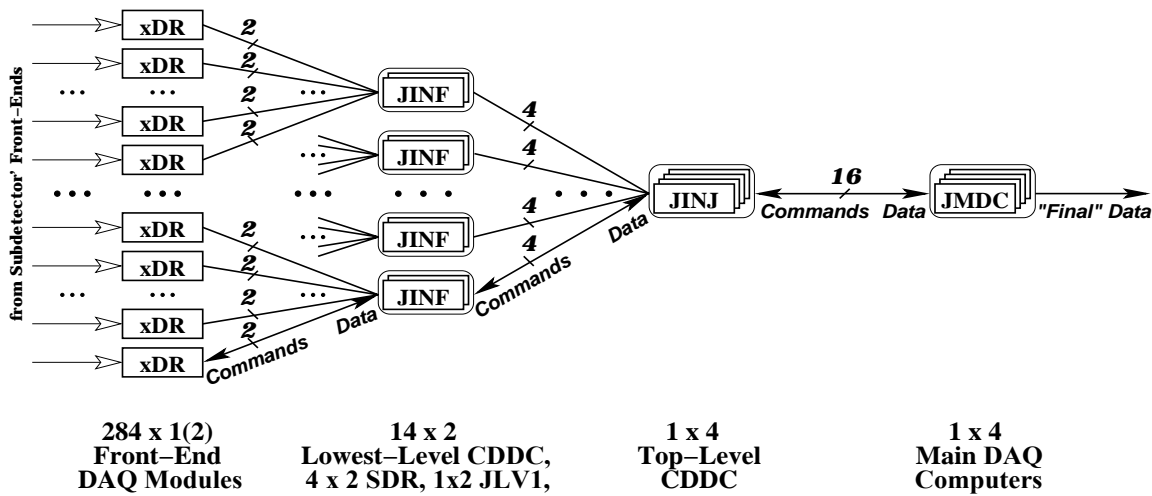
from Subdetector' Front–Ends

xDR
xDR
...
xDR
xDR
...
xDR
xDR
...
xDR
xDR

2
2
2
2
2
2
2
2

...
...
...
...

JINF
JINF
JINF
JINF

4
4
4
4

Data
Commands
Data
Commands

JINJ

16
Commands
Data

JMDC
"Final" Data

284 x 1(2)
Front–End
DAQ Modules

14 x 2
Lowest–Level CDDC,
4 x 2 SDR, 1x2 JLV1,

1 x 4
Top–Level
CDDC

1 x 4
Main DAQ
Computers